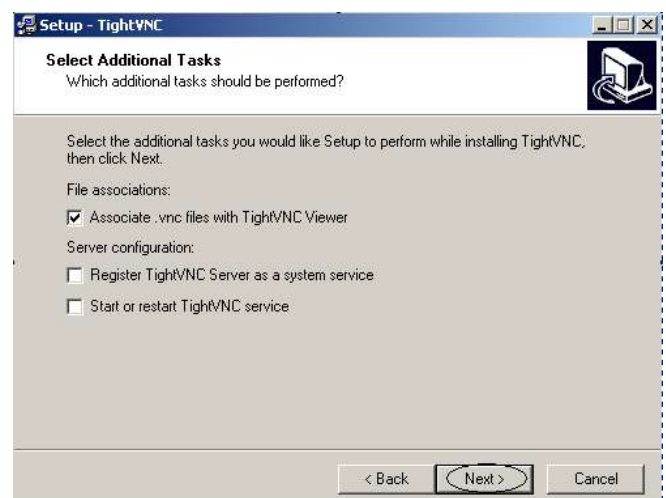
Setup - TightVNC

Select Additional Tasks
Which additional tasks should be performed?

Select the additional tasks you would like Setup to perform while installing TightVNC, then click Next.

File associations:

Associate .vnc files with TightVNC Viewer

Server configuration:

Register TightVNC Server as a system service

Start or restart TightVNC service

< Back
Next >
Cancel